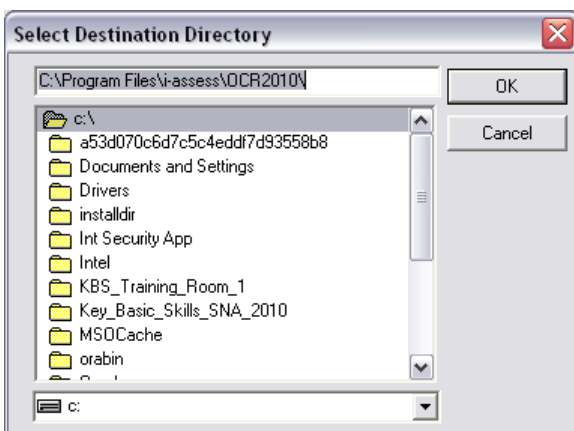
Select Destination Directory

C:\Program Files\i-assess\OCR2010\

OK

Cancel

c:\
a53d070c6d7c5c4eddf7d93558b8
Documents and Settings
Drivers
installdir
Int Security App
Intel
KBS_Training_Room_1
Key_Basic_Skills_SNA_2010
MSOCache
orabin
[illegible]

c: